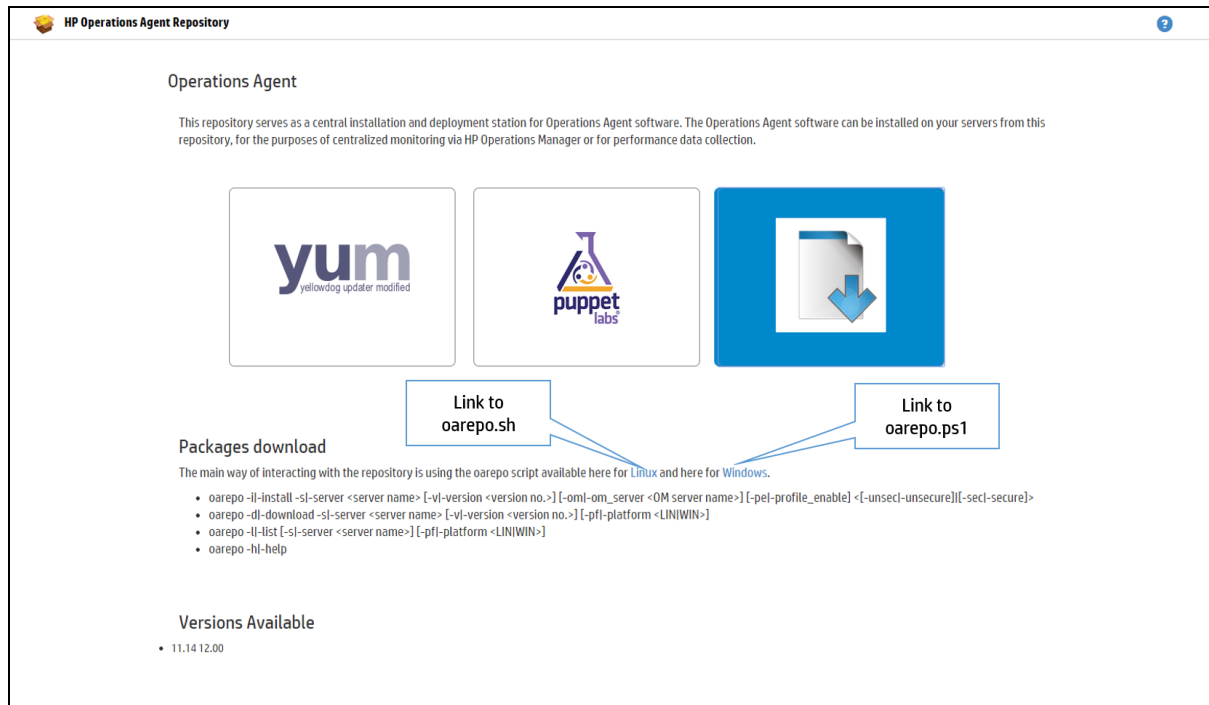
HP Operations Agent Repository

Operations Agent

This repository serves as a central installation and deployment station for Operations Agent software. The Operations Agent software can be installed on your servers from this repository, for the purposes of centralized monitoring via HP Operations Manager or for performance data collection.

yum
yellowdog updater modified

puppet
labs

Link to oarepo.sh

Link to oarepo.ps1

Packages download

The main way of interacting with the repository is using the oarepo script available here for Linux and here for Windows.

- oarepo -i|-install -s|-server <server name> [-v|-version <version no.>] [-om|-om_server <OM server name>] [-pe|-profile_enable] <[-unsec|-unsecure]|[-sec|-secure]>
- oarepo -d|-download -s|-server <server name> [-v|-version <version no.>] [-pf|-platform <LIN|WIN>]
- oarepo -l|-list [-s|-server <server name>] [-pf|-platform <LIN|WIN>]
- oarepo -h|-help

Versions Available

- 11.14 12.00